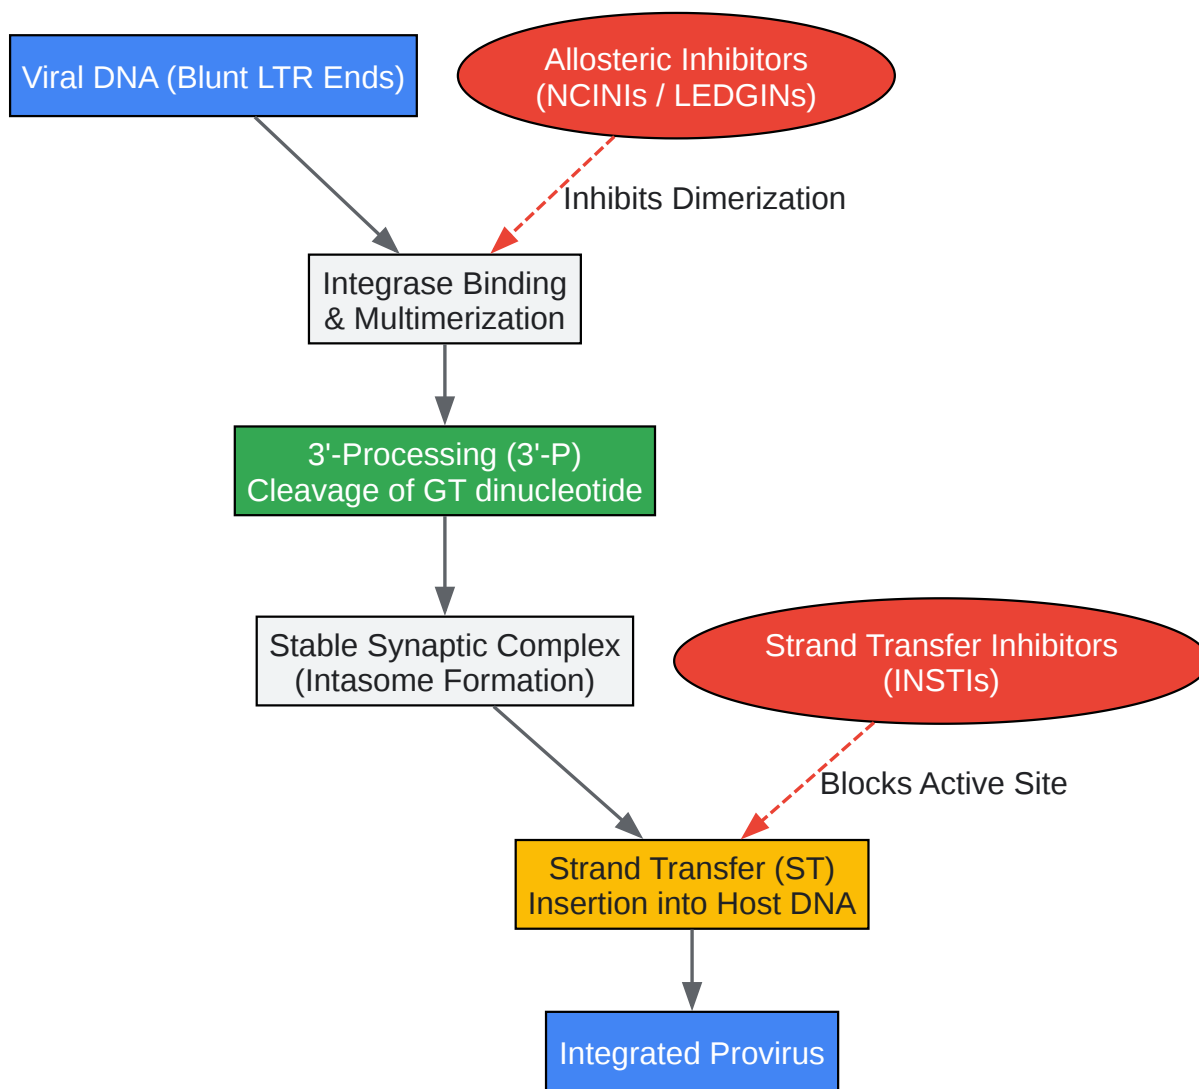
Viral DNA (Blunt LTR Ends)

Allosteric Inhibitors
(NCINIs / LEDGINs)

Inhibits Dimerization

Integrase Binding
& Multimerization

3'-Processing (3'-P)
Cleavage of GT dinucleotide

Stable Synaptic Complex
(Intasome Formation)

Strand Transfer Inhibitors
(INSTIs)

Blocks Active Site

Strand Transfer (ST)
Insertion into Host DNA

Integrated Provirus